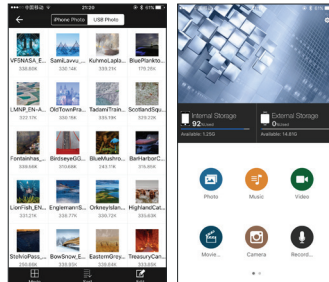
中国移动
61%

iPhone Photo
USB Photo

VFSNASA_E...
338.80K

SamLavvu_...
236.80K

KuhmoLapla...
333.25K

BluePlankto...
175.36K

LMNP_EN-A...
222.17K

OldTownPra...
336.18K

TadamiTrain...
393.59K

ScotlandSqu...
329.02K

Fontainhas_...
339.66K

BirdseyeGG...
310.68K

BlueMushro...
283.71K

BarHarborC...

LionFish_EN...
331.21K

Englemann...
338.59K

Orkneyislan...
379.21K

HighlandCat...
335.63K

StohloPass_...
338.58K

BowSnow_E...
335.21K

EasternGrey...
336.12K

TreasuryCan...
335.83K

Internal Storage
92%Used
Available: 1.26G

External Storage
0%Used
Available: 14.81G

Photo
Music
Video
Movie...
Camera
Record...